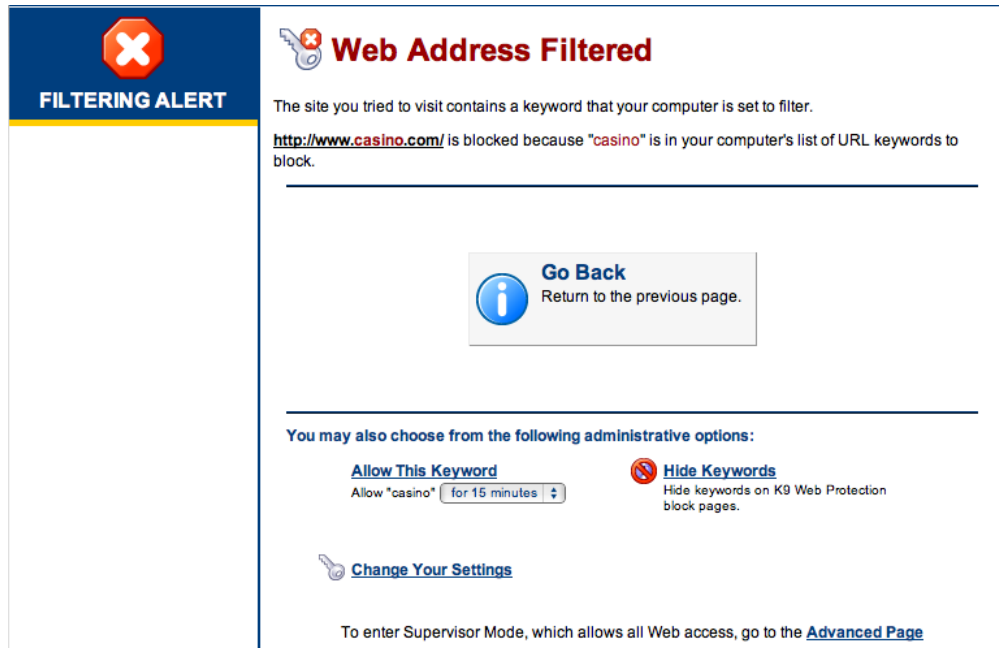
FILTERING ALERT

Web Address Filtered

The site you tried to visit contains a keyword that your computer is set to filter.

http://www.casino.com/ is blocked because "casino" is in your computer's list of URL keywords to block.

Go Back
Return to the previous page.

You may also choose from the following administrative options:

Allow This Keyword
Allow "casino" for 15 minutes

Hide Keywords
Hide keywords on K9 Web Protection block pages.

Change Your Settings

To enter Supervisor Mode, which allows all Web access, go to the Advanced Page